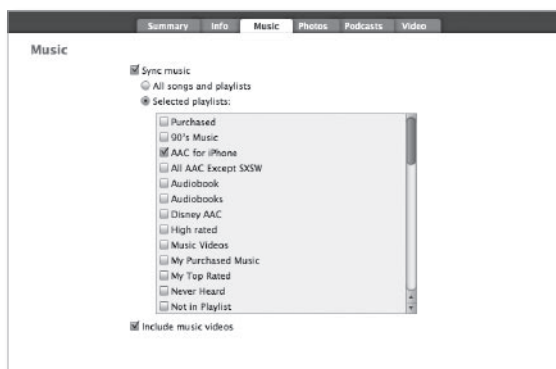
Summary Info Music Photos Podcasts Video

Music

Sync music

All songs and playlists

Selected playlists:

Purchased
90's Music
AAC for iPhone
All AAC Except SXSW
Audiobook
Audiobooks
Disney AAC
High rated
Music Videos
My Purchased Music
My Top Rated
Never Heard
Not in Playlist

Include music videos